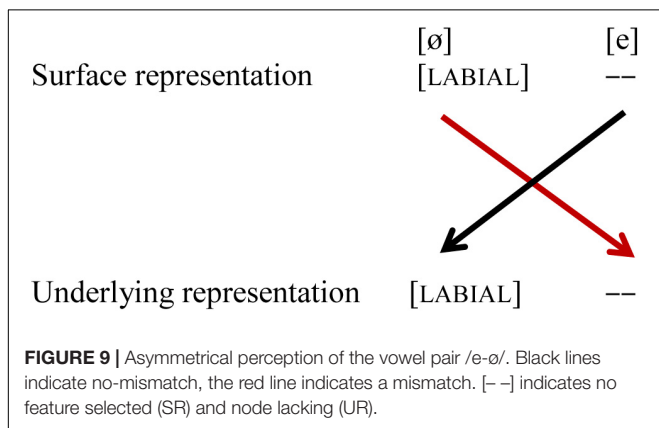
[ø] [e]

Surface representation [LABIAL] ––

Underlying representation [LABIAL] ––

**FIGURE 9 |** Asymmetrical perception of the vowel pair /e-ø/. Black lines indicate no-mismatch, the red line indicates a mismatch. [– –] indicates no feature selected (SR) and node lacking (UR).